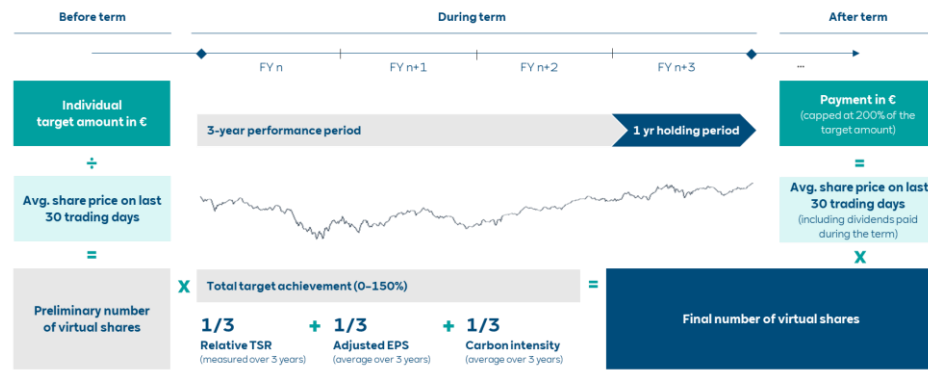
Before term

During term

After term

FY n

FY n+1

FY n+2

FY n+3

...

Individual target amount in €

3-year performance period

1 yr holding period

Payment in €
(capped at 200% of the target amount)

÷

=

Avg. share price on last 30 trading days

Avg. share price on last 30 trading days
(including dividends paid during the term)

=

X

Preliminary number of virtual shares

X

Total target achievement (0–150%)

=

Final number of virtual shares

1/3
Relative TSR
(measured over 3 years)

+

1/3
Adjusted EPS
(average over 3 years)

+

1/3
Carbon intensity
(average over 3 years)